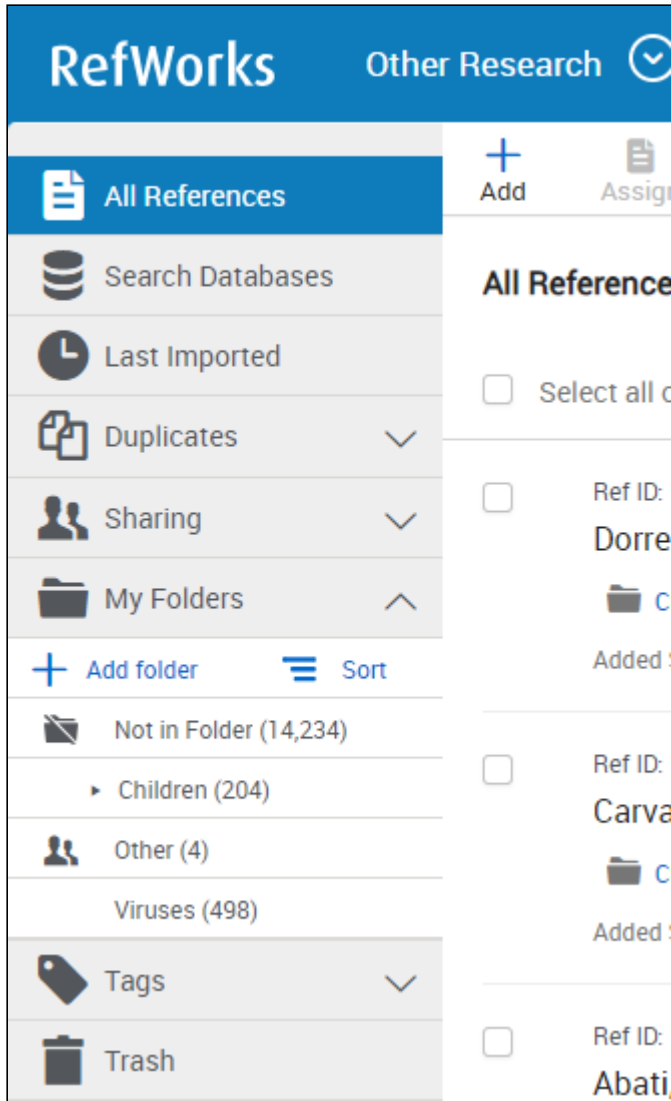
RefWorks Other Research

All References
Search Databases
Last Imported
Duplicates
Sharing
My Folders
Add folder
Sort
Not in Folder (14,234)
Children (204)
Other (4)
Viruses (498)
Tags
Trash

Add
Assig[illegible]

All Reference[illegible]

Select all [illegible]

Ref ID:
Dorre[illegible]
C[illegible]
Added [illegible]

Ref ID:
Carva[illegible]
C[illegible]
Added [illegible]

Ref ID:
Abati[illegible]